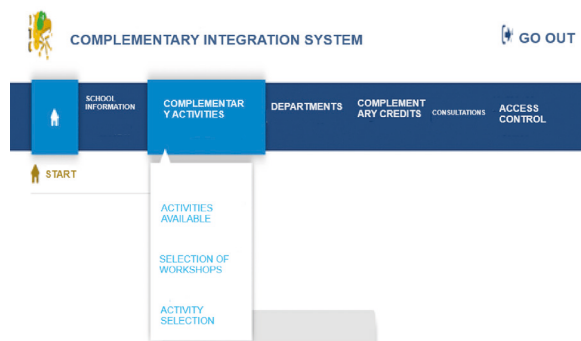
COMPLEMENTARY INTEGRATION SYSTEM

GO OUT

SCHOOL INFORMATION

COMPLEMENTARY ACTIVITIES

DEPARTMENTS

COMPLEMENTARY CREDITS

CONSULTATIONS

ACCESS CONTROL

START

ACTIVITIES AVAILABLE

SELECTION OF WORKSHOPS

ACTIVITY SELECTION